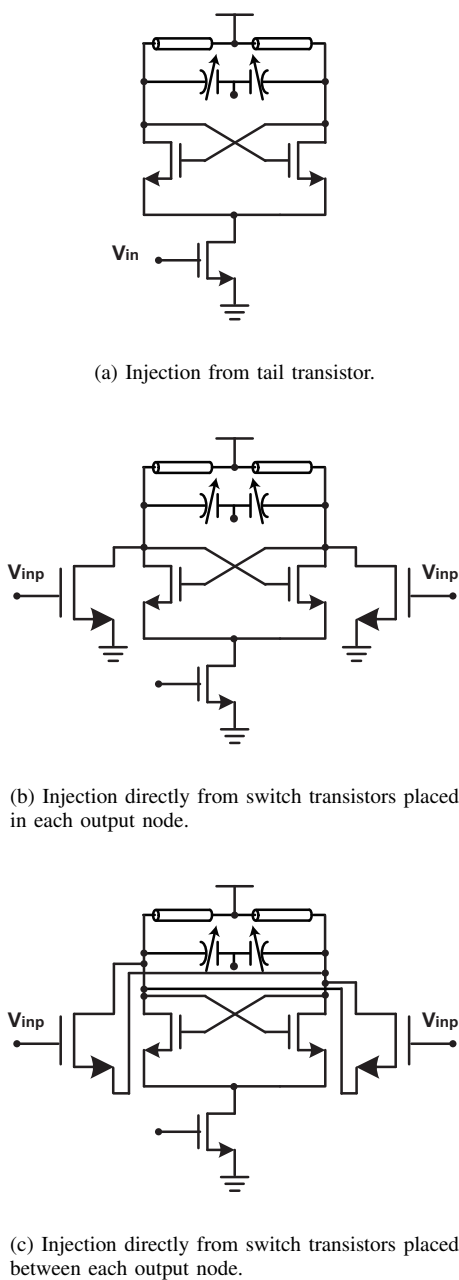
Vin

(a) Injection from tail transistor.

Vinp

Vinp

(b) Injection directly from switch transistors placed in each output node.

Vinp

Vinp

(c) Injection directly from switch transistors placed between each output node.